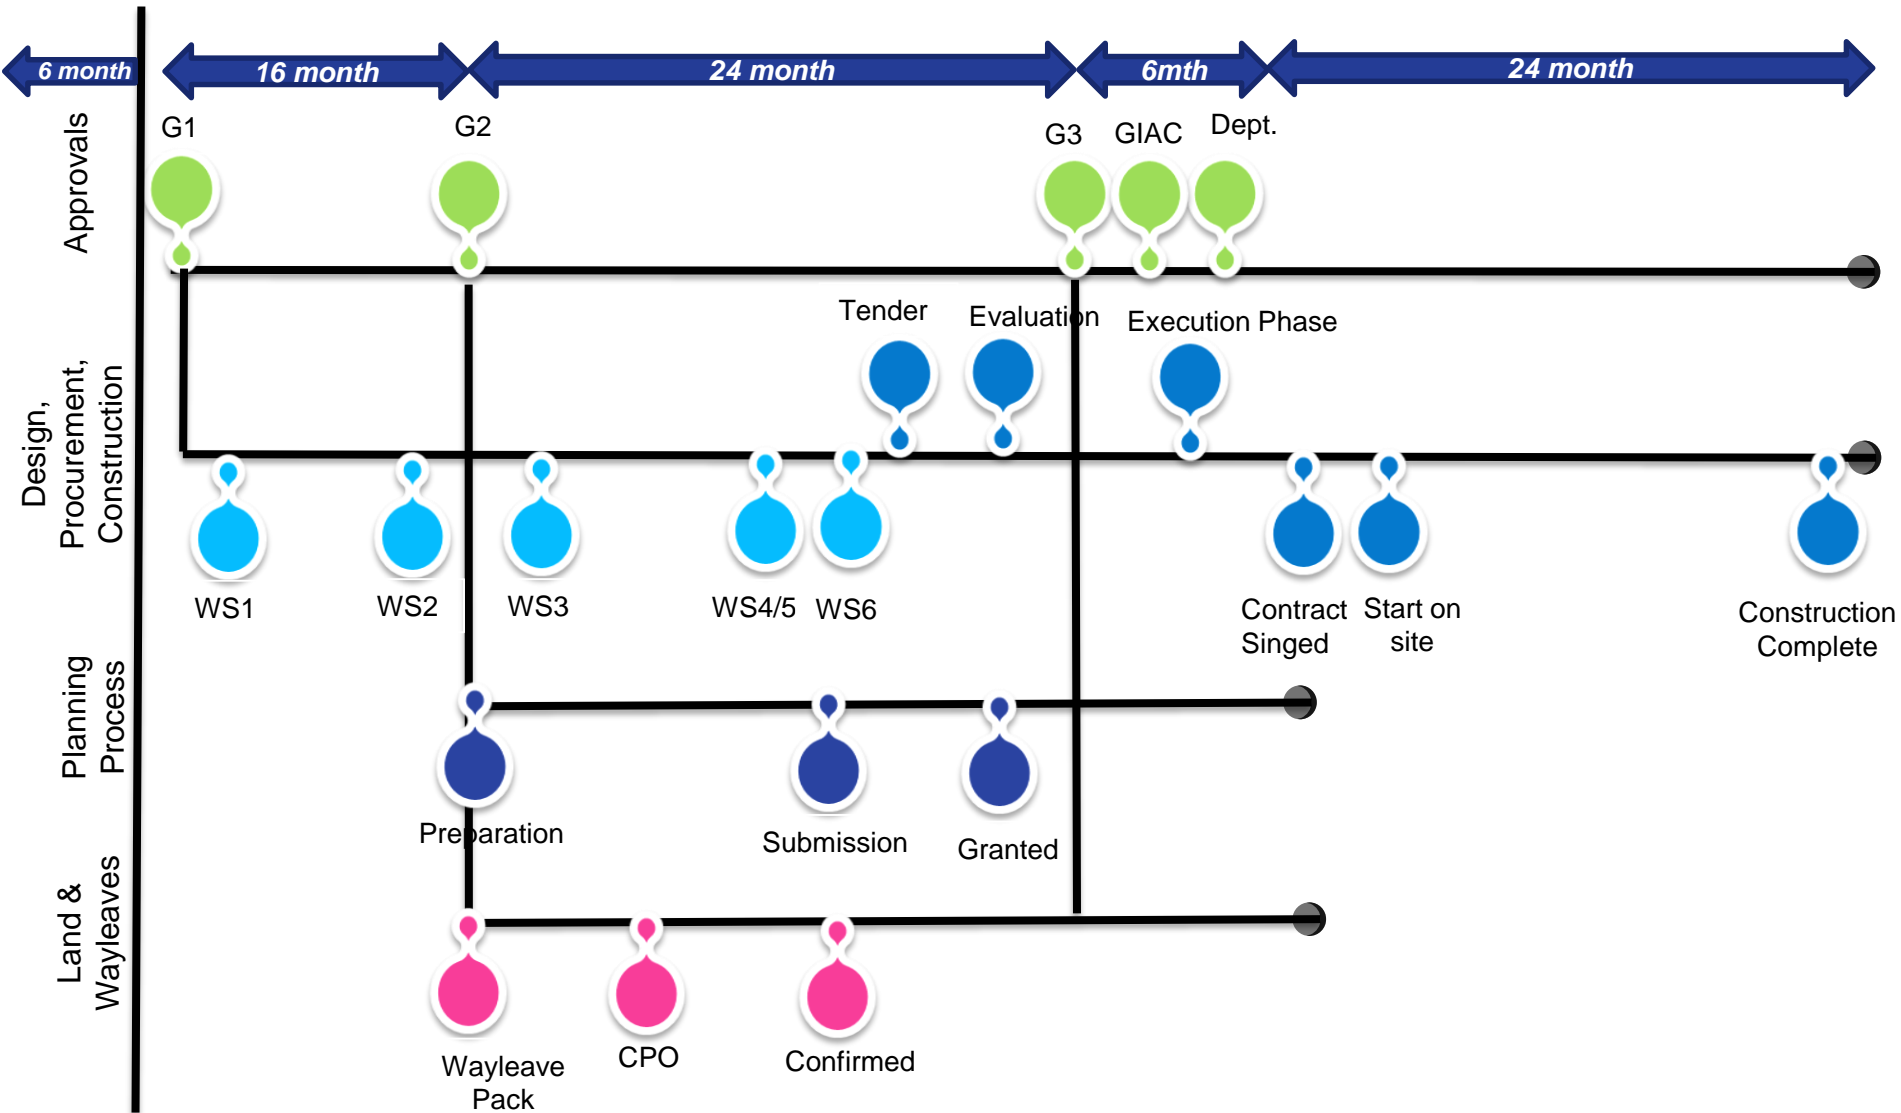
6 month
16 month
24 month
6mth
24 month

Approvals
G1
G2
G3
GIAC
Dept.

Design, Procurement, Construction
Tender
Evaluation
Execution Phase
WS1
WS2
WS3
WS4/5
WS6
Contract Singed
Start on site
Construction Complete

Planning Process
Preparation
Submission
Granted

Land & Wayleaves
Wayleave Pack
CPO
Confirmed